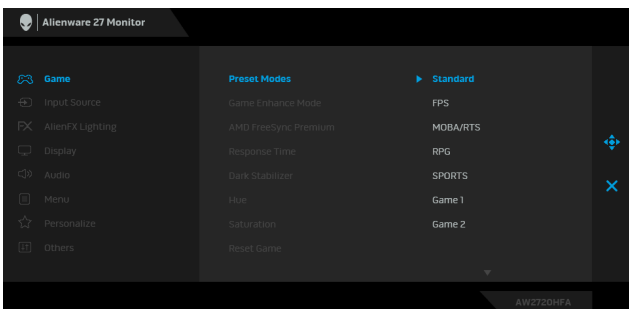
Alienware 27 Monitor

Game
Input Source
AlienFX Lighting
Display
Audio
Menu
Personalize
Others

Preset Modes
Game Enhance Mode
AMD FreeSync Premium
Response Time
Dark Stabilizer
Hue
Saturation
Reset Game

Standard
FPS
MOBA/RTS
RPG
SPORTS
Game 1
Game 2

AW2720HFA